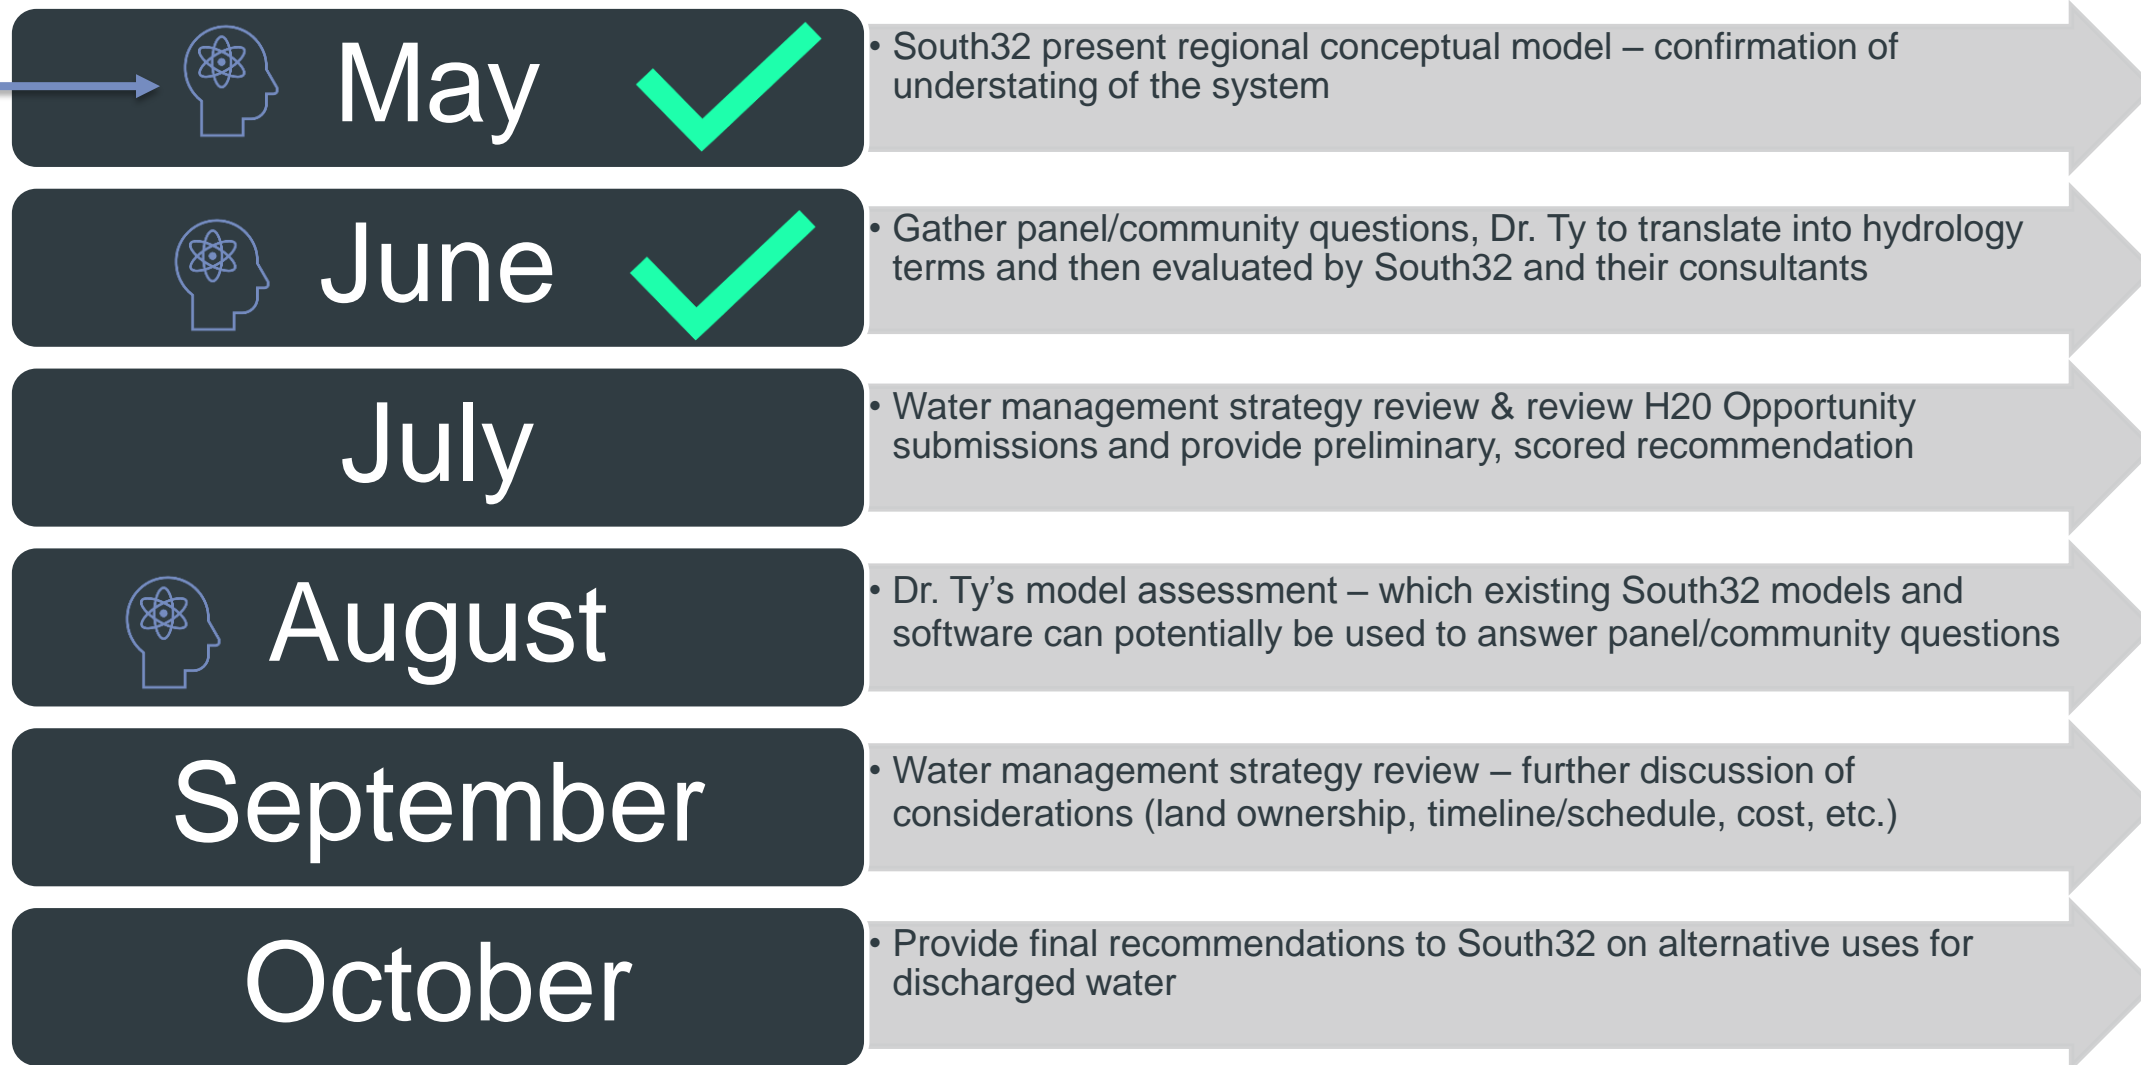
May

• South32 present regional conceptual model – confirmation of understating of the system

June

• Gather panel/community questions, Dr. Ty to translate into hydrology terms and then evaluated by South32 and their consultants

July

• Water management strategy review & review H20 Opportunity submissions and provide preliminary, scored recommendation

August

• Dr. Ty's model assessment – which existing South32 models and software can potentially be used to answer panel/community questions

September

• Water management strategy review – further discussion of considerations (land ownership, timeline/schedule, cost, etc.)

October

• Provide final recommendations to South32 on alternative uses for discharged water